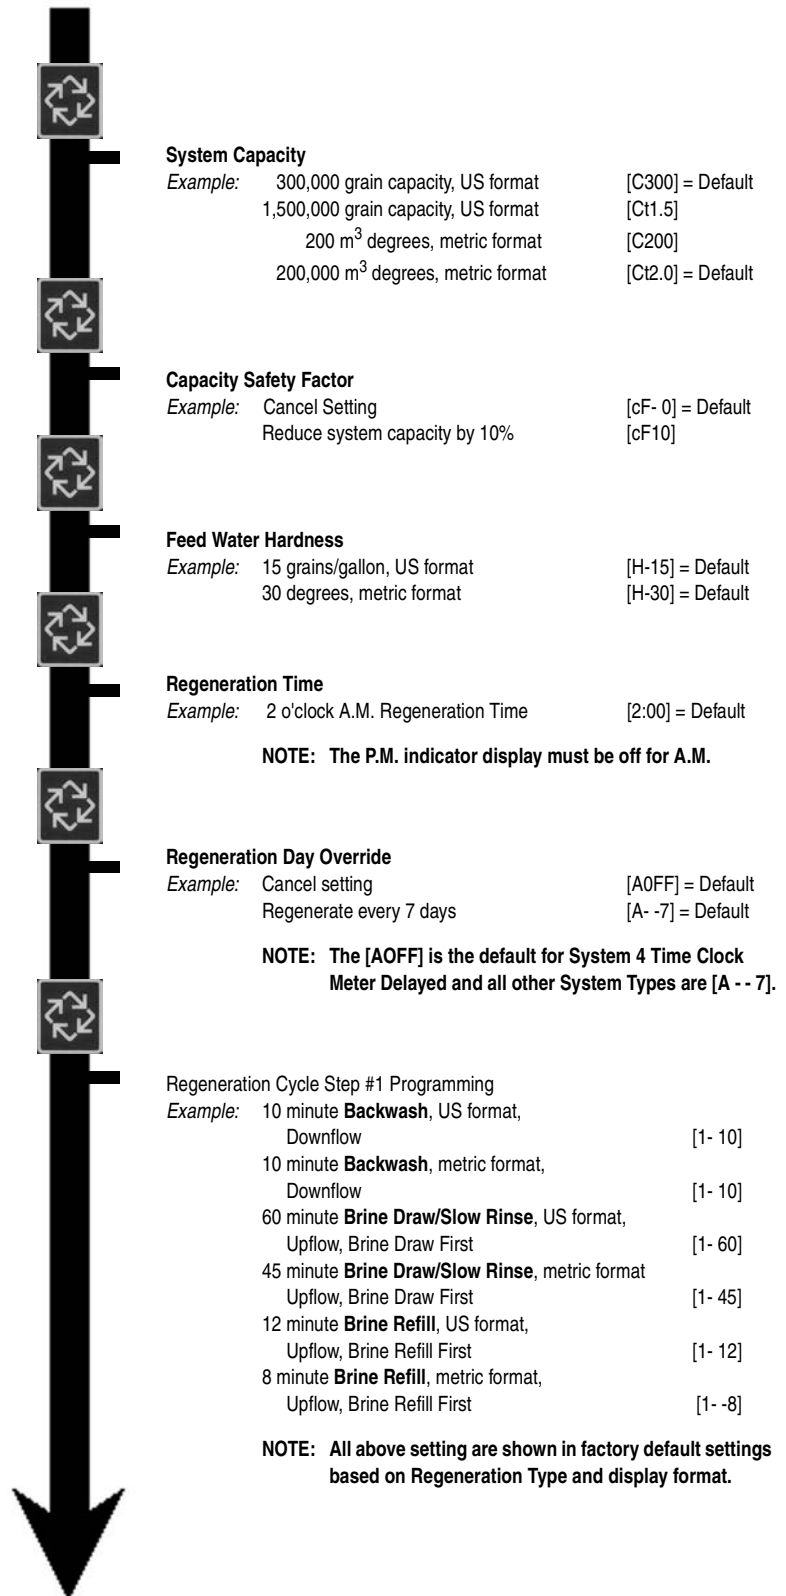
**System Capacity**

*Example:* 300,000 grain capacity, US format [C300] = Default
1,500,000 grain capacity, US format [Ct1.5]
200 $m^3$ degrees, metric format [C200]
200,000 $m^3$ degrees, metric format [Ct2.0] = Default

**Capacity Safety Factor**

*Example:* Cancel Setting [cF- 0] = Default
Reduce system capacity by 10% [cF10]

**Feed Water Hardness**

*Example:* 15 grains/gallon, US format [H-15] = Default
30 degrees, metric format [H-30] = Default

**Regeneration Time**

*Example:* 2 o'clock A.M. Regeneration Time [2:00] = Default

**NOTE: The P.M. indicator display must be off for A.M.**

**Regeneration Day Override**

*Example:* Cancel setting [A0FF] = Default
Regenerate every 7 days [A- -7] = Default

**NOTE: The [AOFF] is the default for System 4 Time Clock Meter Delayed and all other System Types are [A - - 7].**

Regeneration Cycle Step #1 Programming

*Example:* 10 minute **Backwash**, US format, Downflow [1- 10]
10 minute **Backwash**, metric format, Downflow [1- 10]
60 minute **Brine Draw/Slow Rinse**, US format, Upflow, Brine Draw First [1- 60]
45 minute **Brine Draw/Slow Rinse**, metric format Upflow, Brine Draw First [1- 45]
12 minute **Brine Refill**, US format, Upflow, Brine Refill First [1- 12]
8 minute **Brine Refill**, metric format, Upflow, Brine Refill First [1- -8]

**NOTE: All above setting are shown in factory default settings based on Regeneration Type and display format.**